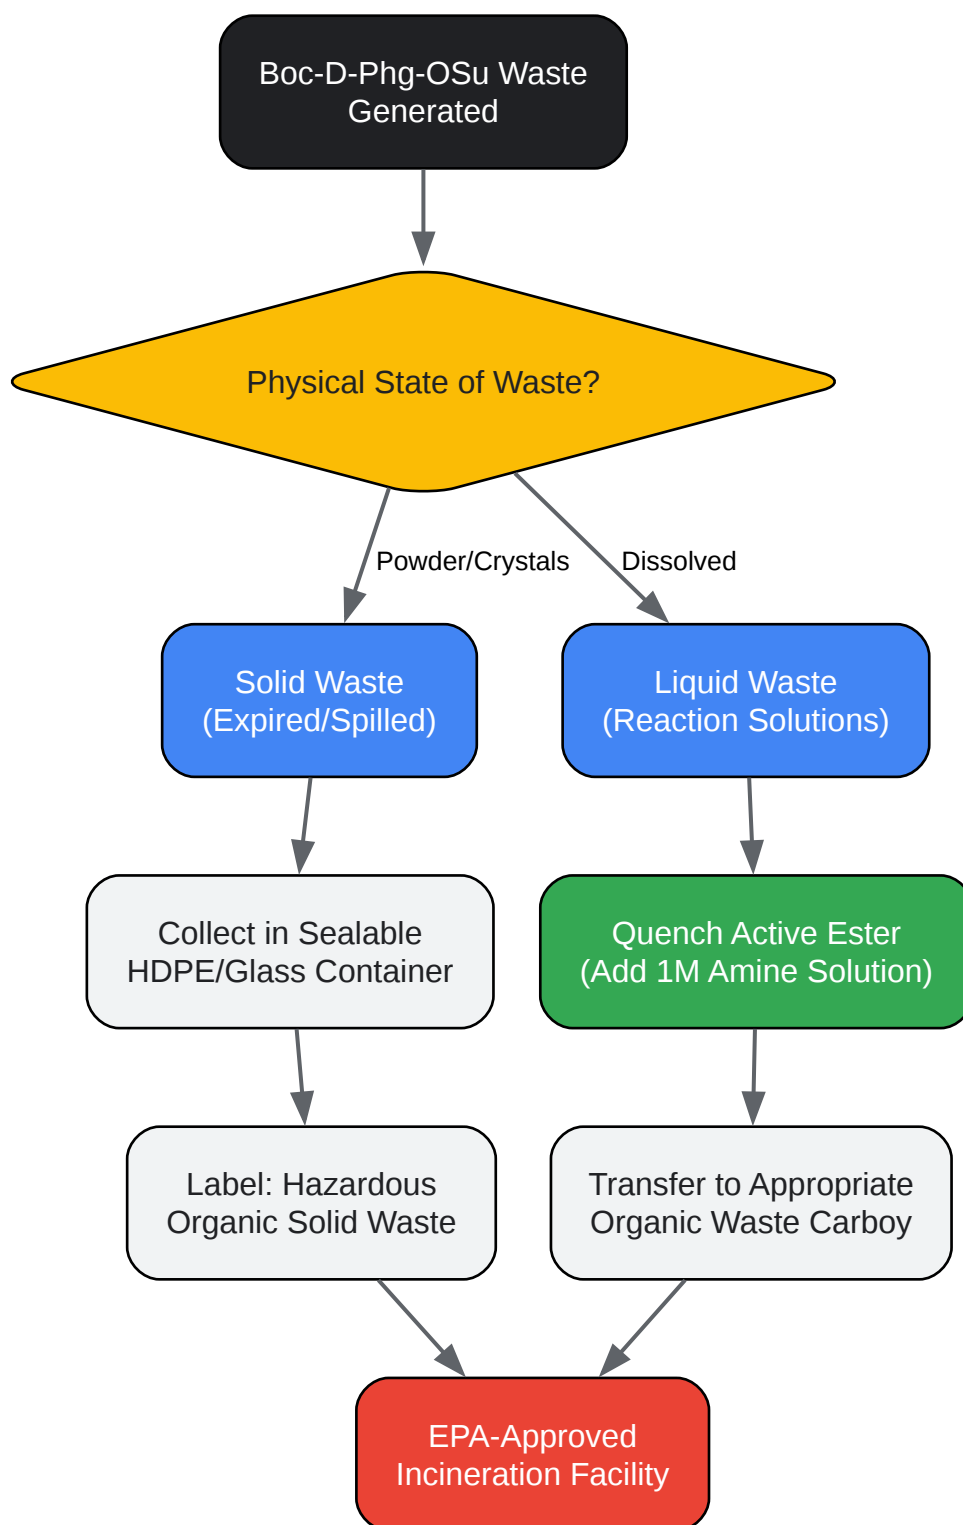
Boc-D-Phg-OSu Waste Generated

Physical State of Waste?

Powder/Crystals

Dissolved

Solid Waste (Expired/Spilled)

Liquid Waste (Reaction Solutions)

Collect in Sealable HDPE/Glass Container

Quench Active Ester (Add 1M Amine Solution)

Label: Hazardous Organic Solid Waste

Transfer to Appropriate Organic Waste Carboy

EPA-Approved Incineration Facility